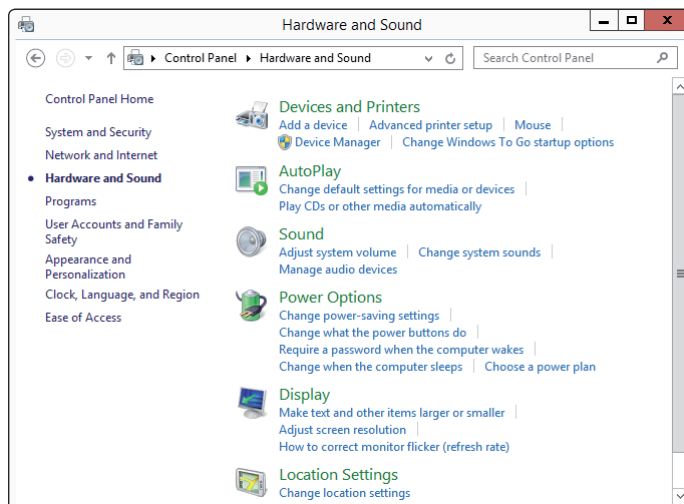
Hardware and Sound

Control Panel ▸ Hardware and Sound

Search Control Panel

Control Panel Home

System and Security

Network and Internet

Hardware and Sound

Programs

User Accounts and Family Safety

Appearance and Personalization

Clock, Language, and Region

Ease of Access

Devices and Printers

Add a device | Advanced printer setup | Mouse |

Device Manager | Change Windows To Go startup options

AutoPlay

Change default settings for media or devices |

Play CDs or other media automatically

Sound

Adjust system volume | Change system sounds |

Manage audio devices

Power Options

Change power-saving settings |

Change what the power buttons do |

Require a password when the computer wakes |

Change when the computer sleeps | Choose a power plan

Display

Make text and other items larger or smaller |

Adjust screen resolution |

How to correct monitor flicker (refresh rate)

Location Settings

Change location settings